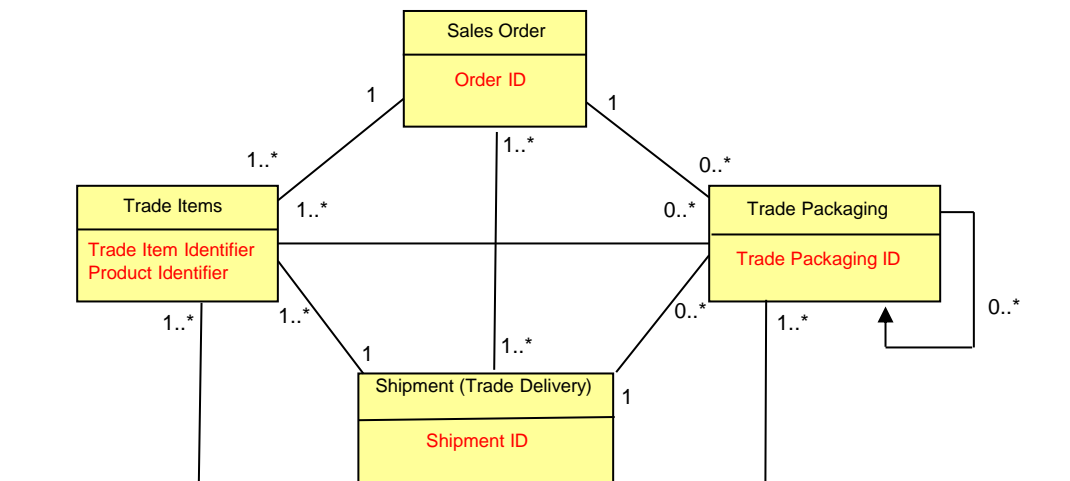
Sales Order

Order ID

1

1

1..*

1..*

0..*

Trade Items

Trade Item Identifier
Product Identifier

1..*

0..*

Trade Packaging

Trade Packaging ID

0..*

1..*

1..*

0..*

1..*

1

1..*

Shipment (Trade Delivery)

1

Shipment ID